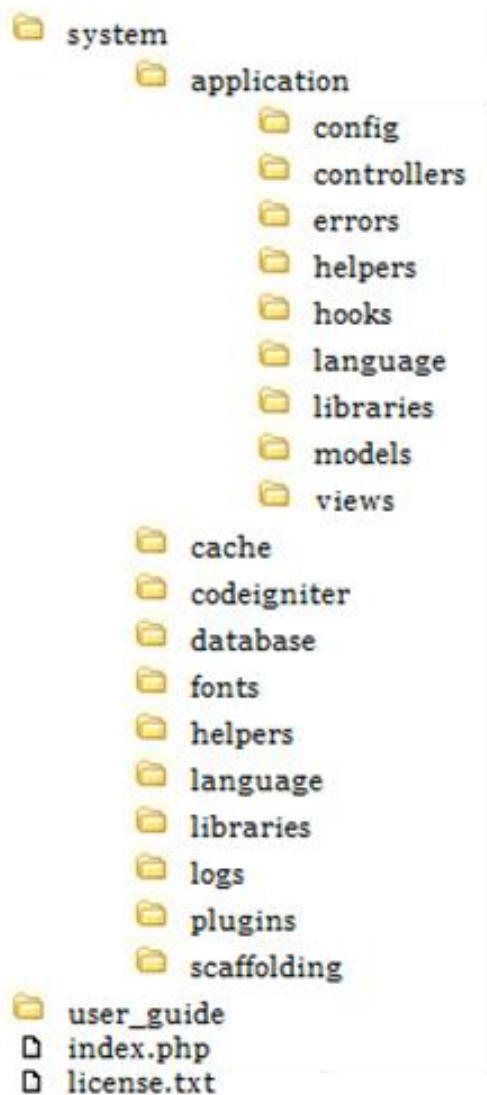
system
application
config
controllers
errors
helpers
hooks
language
libraries
models
views
cache
codeigniter
database
fonts
helpers
language
libraries
logs
plugins
scaffolding
user_guide
index.php
license.txt